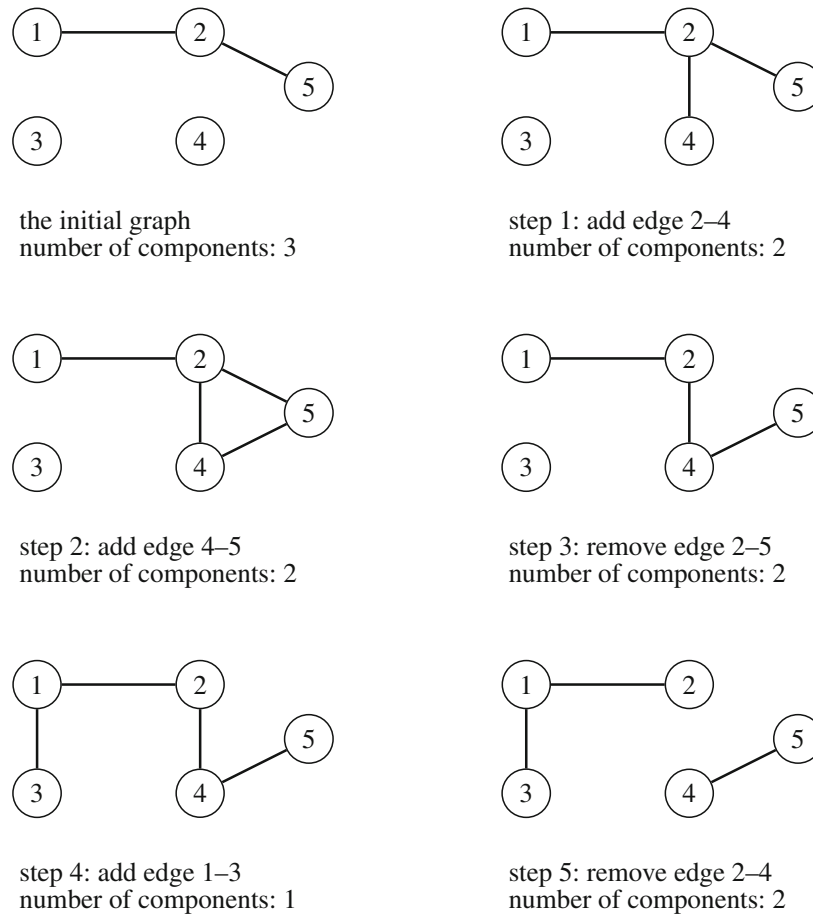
1 2 5 3 4

the initial graph
number of components: 3

1 2 5 3 4

step 1: add edge 2–4
number of components: 2

1 2 5 3 4

step 2: add edge 4–5
number of components: 2

1 2 5 3 4

step 3: remove edge 2–5
number of components: 2

1 2 5 3 4

step 4: add edge 1–3
number of components: 1

1 2 5 3 4

step 5: remove edge 2–4
number of components: 2